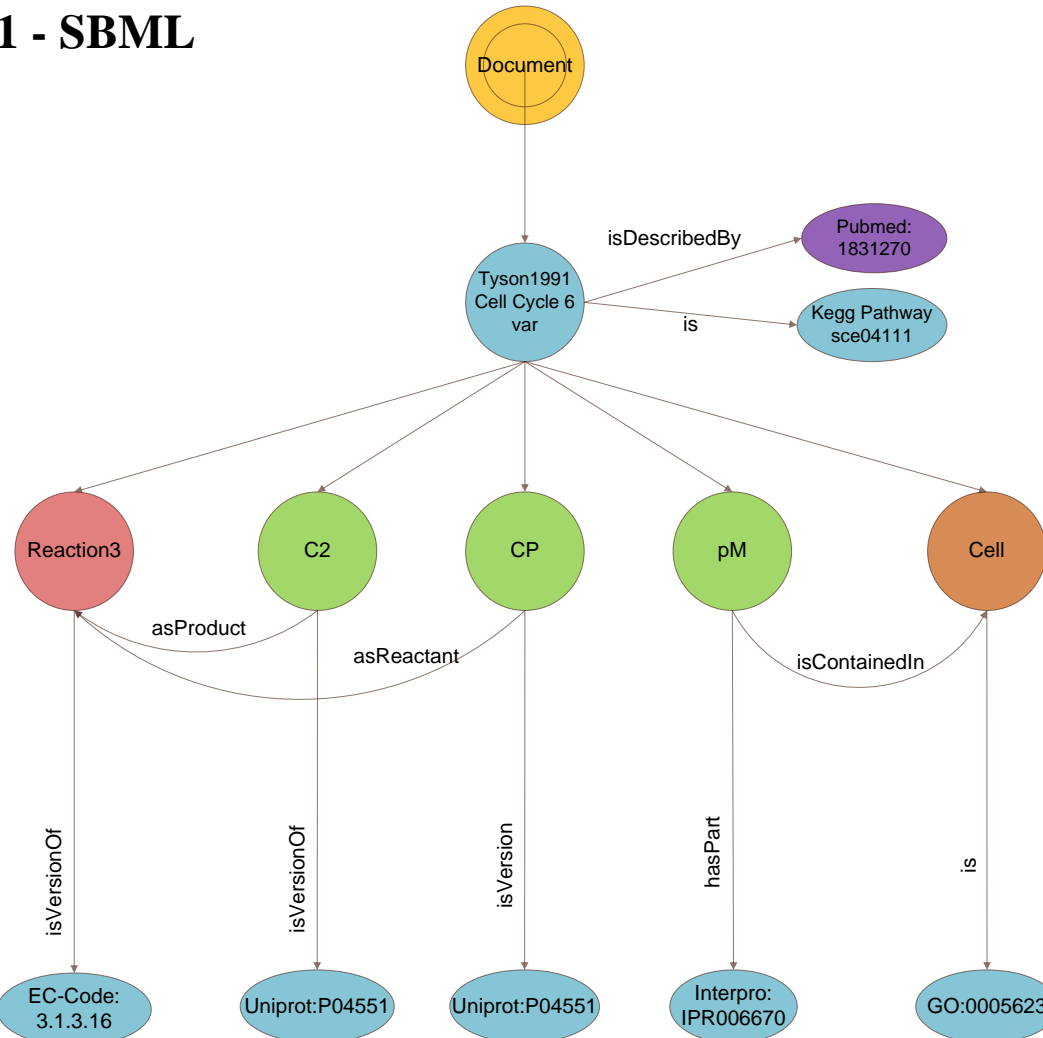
1 - SBML

Document

Tyson1991 Cell Cycle 6 var

isDescribedBy

Pubmed: 1831270

is

Kegg Pathway sce04111

Reaction3

C2

CP

pM

Cell

asProduct

asReactant

isContainedIn

isVersionOf

isVersionOf

isVersion

hasPart

is

EC-Code: 3.1.3.16

Uniprot:P04551

Uniprot:P04551

Interpro: IPR006670

GO:0005623